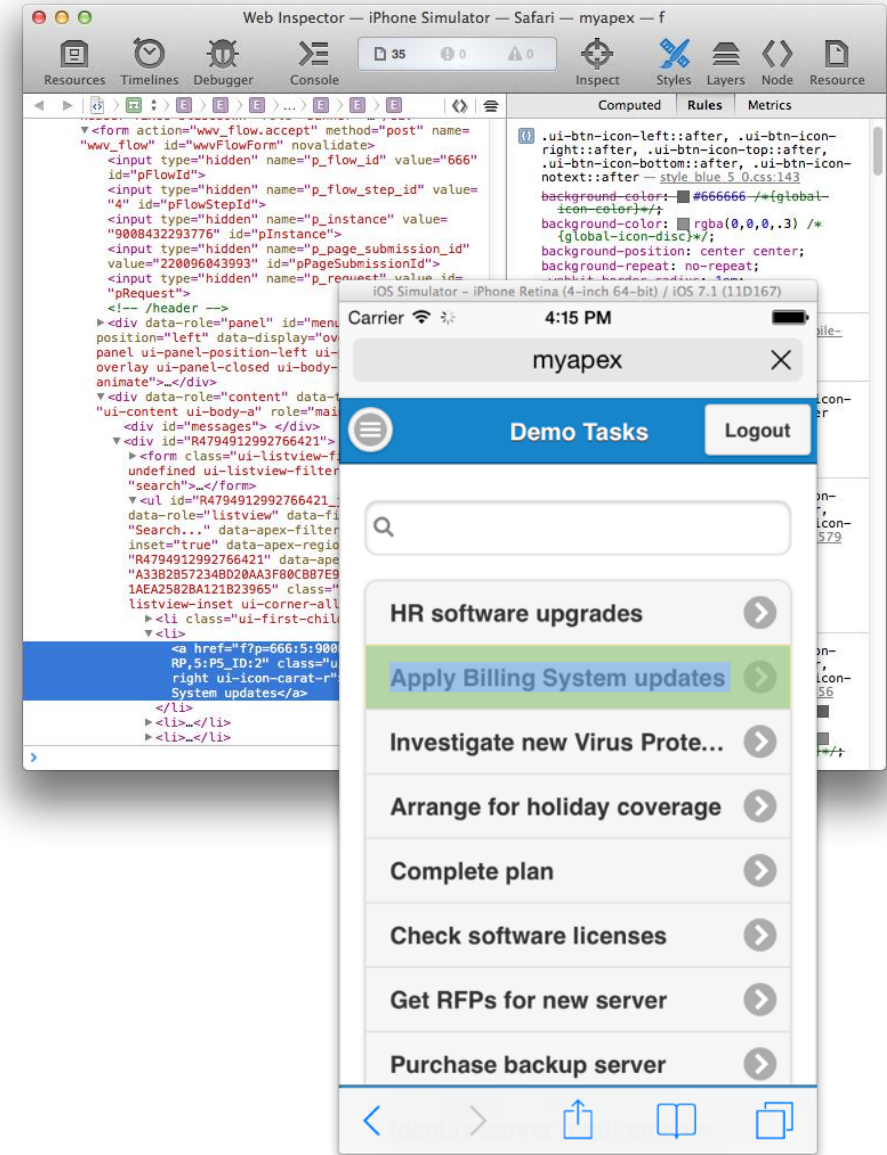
Web Inspector — iPhone Simulator — Safari — myapex — f

Resources Timelines Debugger Console 35 0 0 Inspect Styles Layers Node Resource

Computed Rules Metrics

<form action="wwv_flow.accept" method="post" name="wwv_flow" id="wwvFlowForm" novalidate>
<input type="hidden" name="p_flow_id" value="666" id="pFlowId">
<input type="hidden" name="p_flow_step_id" value="4" id="pFlowStepId">
<input type="hidden" name="p_instance" value="9008432293776" id="pInstance">
<input type="hidden" name="p_page_submission_id" value="220096043993" id="pPageSubmissionId">
<input type="hidden" name="p_request" value id="pRequest">
<!-- /header -->
<div data-role="panel" id="menu position="left" data-display="ov panel ui-panel-position-left ui- overlay ui-panel-closed ui-body- animate">…</div>
<div data-role="content" data- "ui-content ui-body-a" role="mai
<div id="messages"> </div>
<div id="R4794912992766421">
<form class="ui-listview-fi undefined ui-listview-filter "search">…</form>
<ul id="R4794912992766421_ data-role="listview" data-fi "Search..." data-apex-filter inset="true" data-apex-regio "R4794912992766421" data-ape "A33B2B57234BD20AA3F80CB87E9 1AEA2582BA121B23965" class=" listview-inset ui-corner-all
<li class="ui-first-chil
<li>
<a href="f?p=666:5:900 RP,5:P5_ID:2" class="u right ui-icon-carat-r" System updates</a>
</li>
<li>…</li>
<li>…</li>

.ui-btn-icon-left::after, .ui-btn-icon-right::after, .ui-btn-icon-top::after, .ui-btn-icon-bottom::after, .ui-btn-icon-notext::after — style blue 5 0.css:143
background-color: #666666 /*{global-icon-color}*/;
background-color: rgba(0,0,0,.3) /*{global-icon-disc}*/;
background-position: center center;
background-repeat: no-repeat;

iOS Simulator - iPhone Retina (4-inch 64-bit) / iOS 7.1 (11D167)
Carrier 4:15 PM
myapex
Demo Tasks
Logout
HR software upgrades
Apply Billing System updates
Investigate new Virus Prote...
Arrange for holiday coverage
Complete plan
Check software licenses
Get RFPs for new server
Purchase backup server